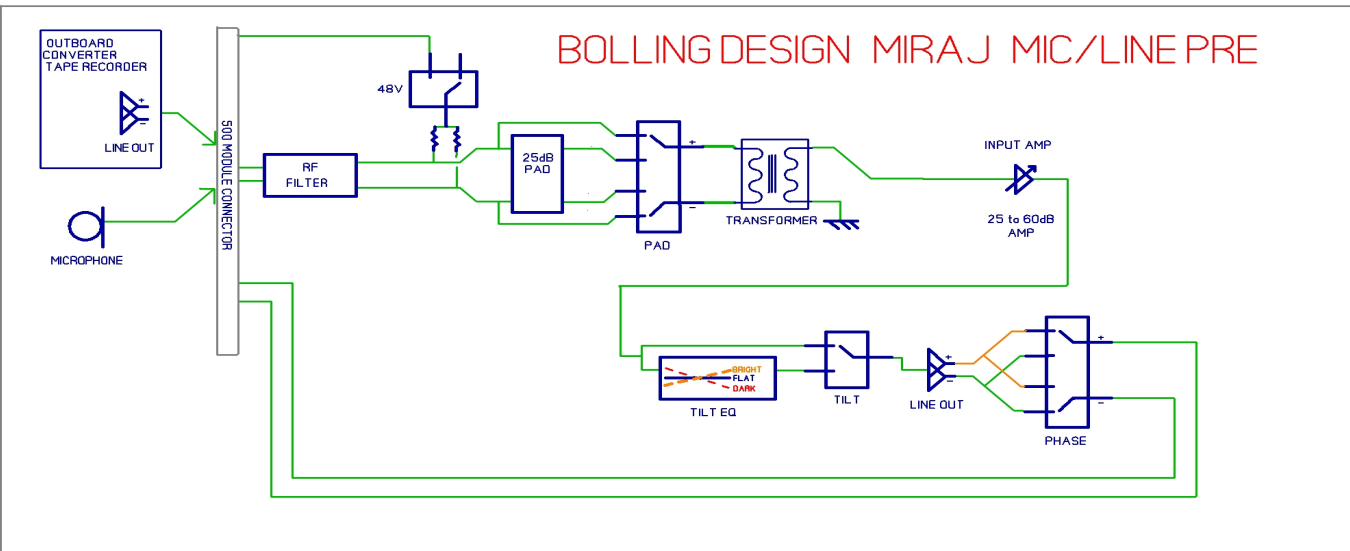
BOLLING DESIGN MIRAJ MIC/LINE PRE

OUTBOARD CONVERTER TAPE RECORDER

+
−
LINE OUT

MICROPHONE

500 MODULE CONNECTOR

RF FILTER

48V

25dB PAD

+
−
PAD

TRANSFORMER

INPUT AMP

25 to 60dB AMP

BRIGHT
FLAT
DARK
TILT EQ

TILT

+
−
LINE OUT

+
−
PHASE